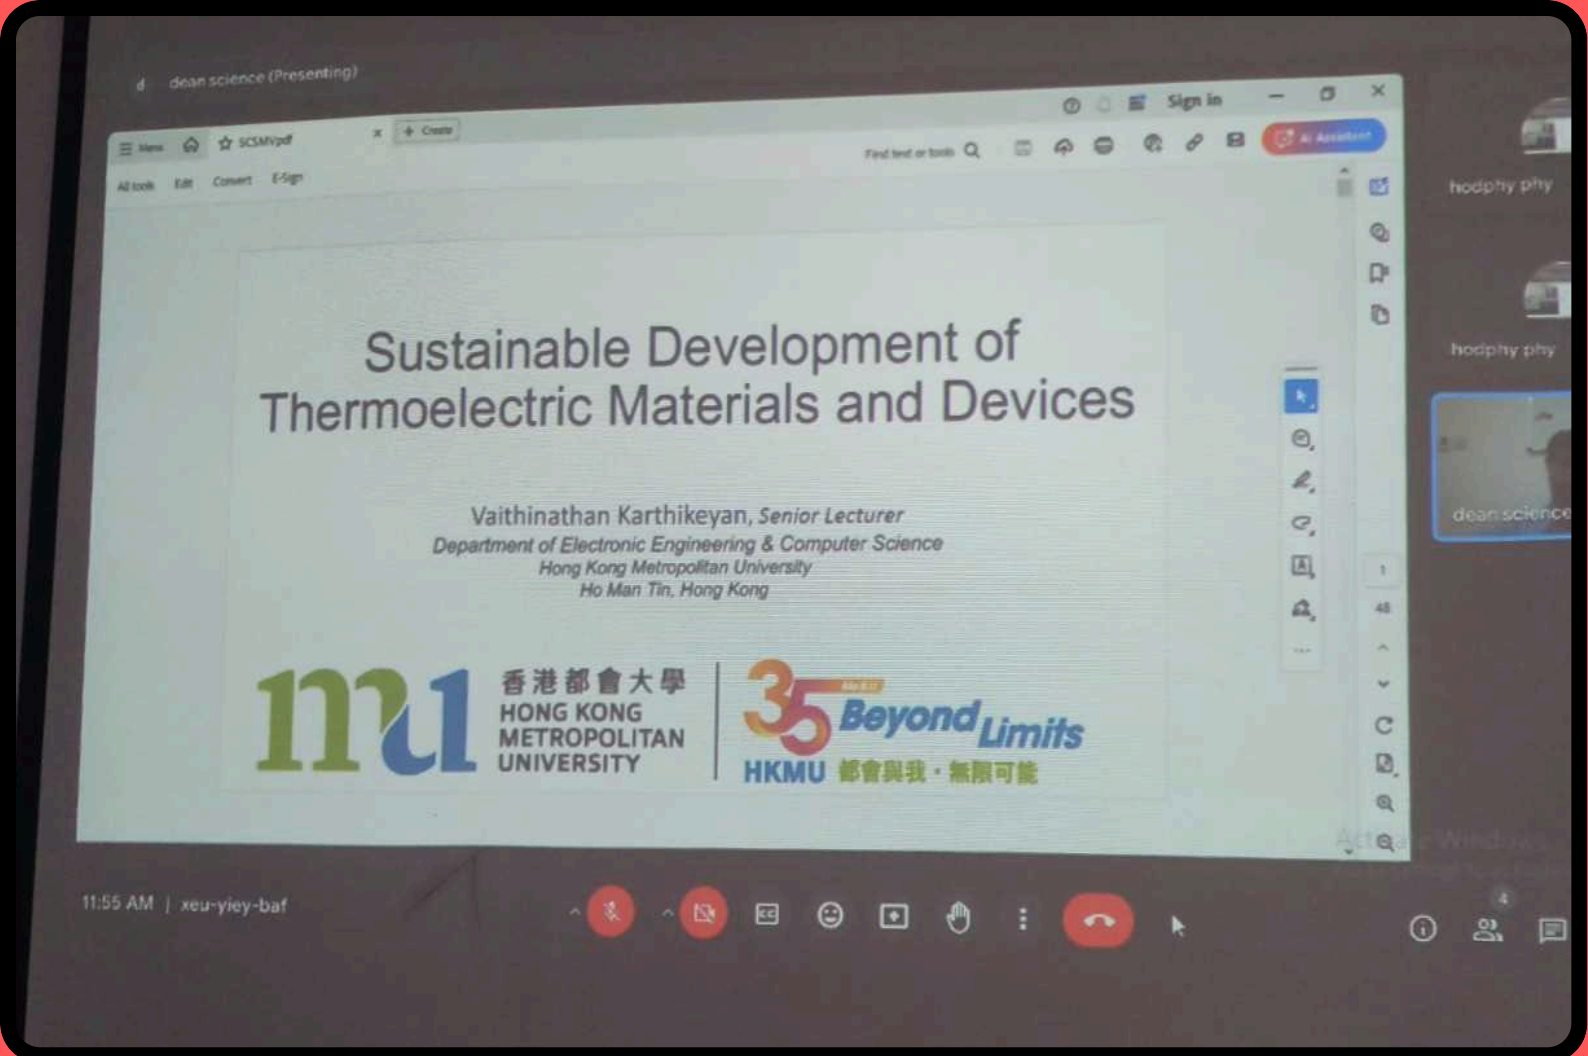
dean science (Presenting)

Menu SCSMV.pdf + Create

Sign in

All tools Edit Convert E-Sign

Find text or tools

AI Assistant

hodphy phy

hodphy phy

dean science

Sustainable Development of Thermoelectric Materials and Devices

Vaithinathan Karthikeyan, *Senior Lecturer*
*Department of Electronic Engineering & Computer Science*
*Hong Kong Metropolitan University*
*Ho Man Tin, Hong Kong*

mu 香港都會大學 HONG KONG METROPOLITAN UNIVERSITY

35 Beyond Limits
HKMU 都會與我・無限可能

1
48

11:55 AM | xeu-yiey-baf

4